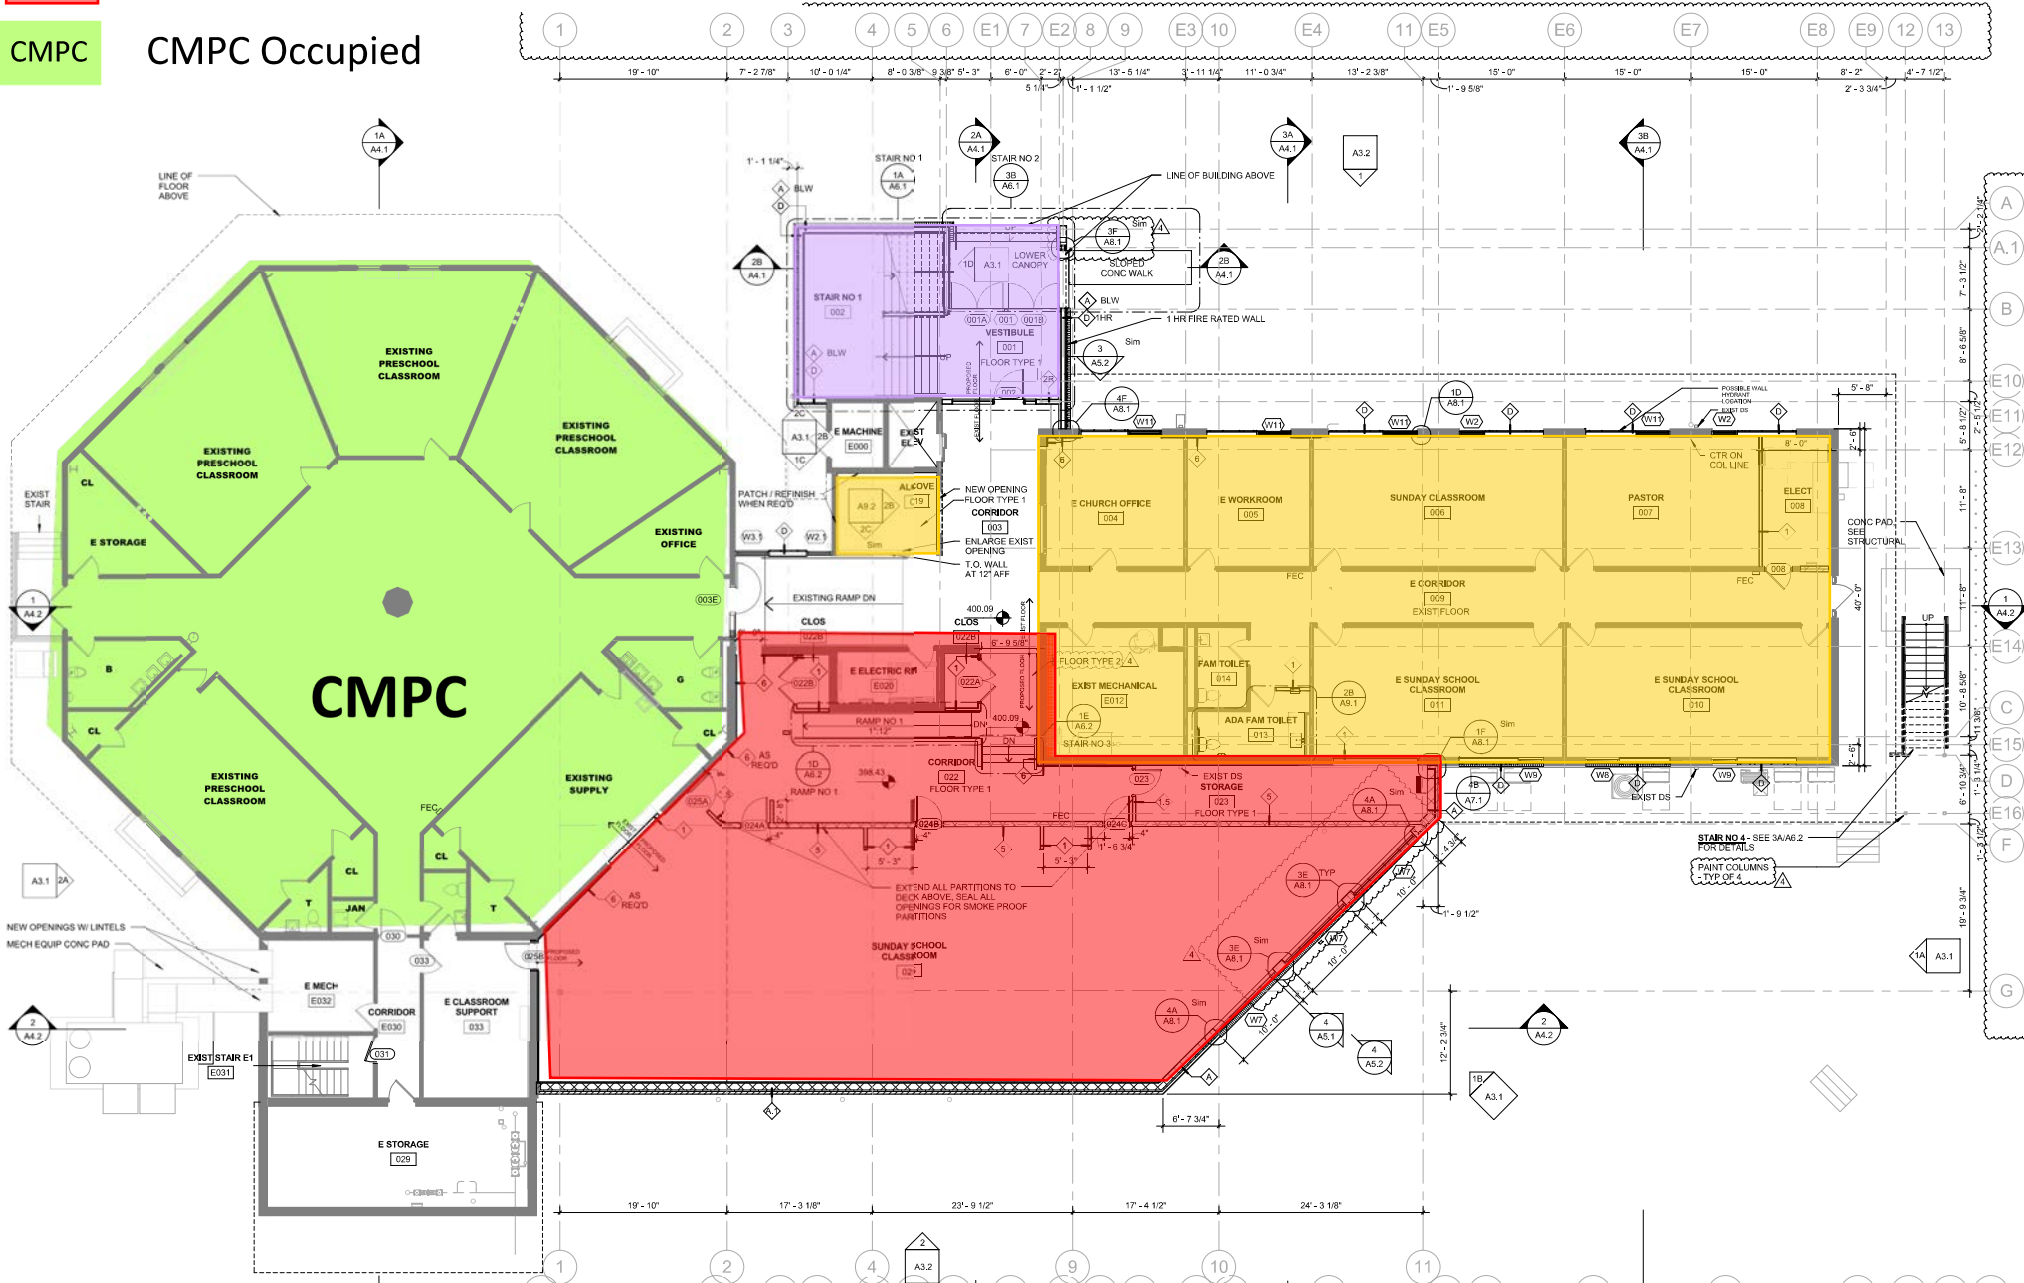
CMPC CMPC Occupied

1 2 3 4 5 6 E1 7 E2 8 9 E3 10 E4 11 E5 E6 E7 E8 E9 12 13

19' - 10" 7' - 2 7/8" 10' - 0 1/4" 8' - 0 3/8" 9 3/8" 5' - 3" 6' - 0" 2' - 2" 13' - 5 1/4" 3' - 11 1/4" 11' - 0 3/4" 13' - 2 3/8" 15' - 0" 15' - 0" 15' - 0" 8' - 2" 4' - 7 1/2"
5 1/4" 1' - 1 1/2" 1' - 9 5/8" 2' - 3 3/4"

LINE OF FLOOR ABOVE
LINE OF BUILDING ABOVE
STAIR NO 1
STAIR NO 2
LOWER CANOPY
SLOPED CONC WALK
BLW
1HR
1 HR FIRE RATED WALL
VESTIBULE 001
FLOOR TYPE 1
STAIR NO 1 002
E MACHINE E000
EXIST ELEV
ALCOVE C19
PATCH / REFINISH WHEN REQ'D
NEW OPENING FLOOR TYPE 1
CORRIDOR 003
ENLARGE EXIST OPENING
T.O. WALL AT 12" AFF
EXISTING RAMP DN
CLOS
400.09

EXISTING PRESCHOOL CLASSROOM
EXISTING PRESCHOOL CLASSROOM
EXISTING PRESCHOOL CLASSROOM
EXISTING OFFICE
E STORAGE
CL
EXIST STAIR
CMPC
EXISTING PRESCHOOL CLASSROOM
EXISTING SUPPLY
JAN
T
B
G
FEC

E CHURCH OFFICE 004
E WORKROOM 005
SUNDAY CLASSROOM 006
PASTOR 007
ELECT 008
CTR ON COL LINE
CONC PAD, SEE STRUCTURAL
E CORRIDOR 009
EXIST FLOOR
FLOOR TYPE 2
EXIST MECHANICAL E012
FAM TOILET 014
ADA FAM TOILET 013
E SUNDAY SCHOOL CLASSROOM 011
E SUNDAY SCHOOL CLASSROOM 010
STAIR NO 3

E ELECTRIC RM E020
RAMP NO 1
CORRIDOR 022
FLOOR TYPE 1
RAMP NO 1
EXIST DS STORAGE 023
FLOOR TYPE 1
AS REQ'D
EXTEND ALL PARTITIONS TO DECK ABOVE, SEAL ALL OPENINGS FOR SMOKE PROOF PARTITIONS
SUNDAY SCHOOL CLASSROOM 024
EXIST DS
STAIR NO 4 - SEE 3A/A6.2 FOR DETAILS
PAINT COLUMNS - TYP OF 4

NEW OPENINGS W/ LINTELS
MECH EQUIP CONC PAD
E MECH E032
CORRIDOR E030
E CLASSROOM SUPPORT 033
EXIST STAIR E1 E031
E STORAGE 029

19' - 10" 17' - 3 1/8" 23' - 9 1/2" 17' - 4 1/2" 24' - 3 1/8"
6' - 7 3/4"
1' - 9 1/2"

A A.1 B E10 E11 E12 E13 E14 C E15 D E16 F G